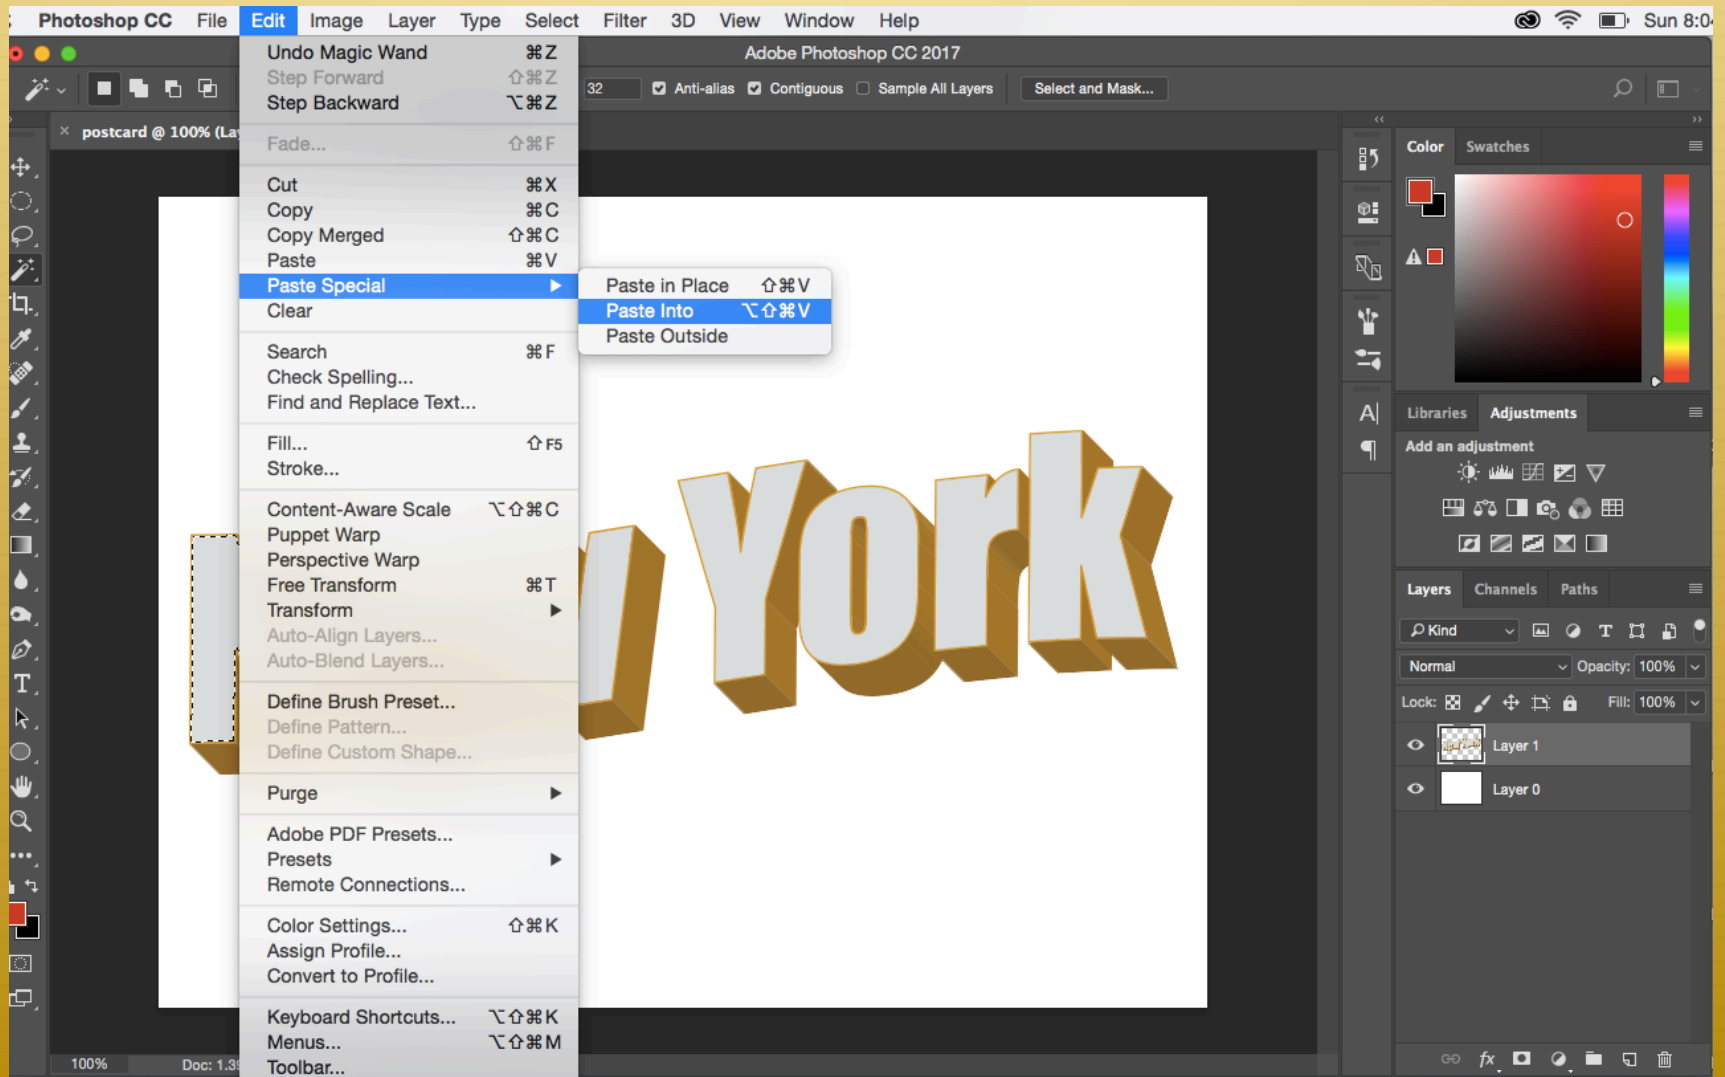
Photoshop CC File Edit Image Layer Type Select Filter 3D View Window Help Sun 8:0

Adobe Photoshop CC 2017

32 Anti-alias Contiguous Sample All Layers Select and Mask...

postcard @ 100% (La

Undo Magic Wand ⌘Z
Step Forward ⇧⌘Z
Step Backward ⌥⌘Z
Fade... ⇧⌘F
Cut ⌘X
Copy ⌘C
Copy Merged ⇧⌘C
Paste ⌘V
Paste Special
Clear
Search ⌘F
Check Spelling...
Find and Replace Text...
Fill... ⇧F5
Stroke...
Content-Aware Scale ⌥⇧⌘C
Puppet Warp
Perspective Warp
Free Transform ⌘T
Transform
Auto-Align Layers...
Auto-Blend Layers...
Define Brush Preset...
Define Pattern...
Define Custom Shape...
Purge
Adobe PDF Presets...
Presets
Remote Connections...
Color Settings... ⇧⌘K
Assign Profile...
Convert to Profile...
Keyboard Shortcuts... ⌥⇧⌘K
Menus... ⌥⇧⌘M
Toolbar...

Paste in Place ⇧⌘V
Paste Into ⌥⇧⌘V
Paste Outside

York

Color Swatches

Libraries Adjustments
Add an adjustment

Layers Channels Paths
Kind
Normal Opacity: 100%
Lock: Fill: 100%
Layer 1
Layer 0

100% Doc: 1.3